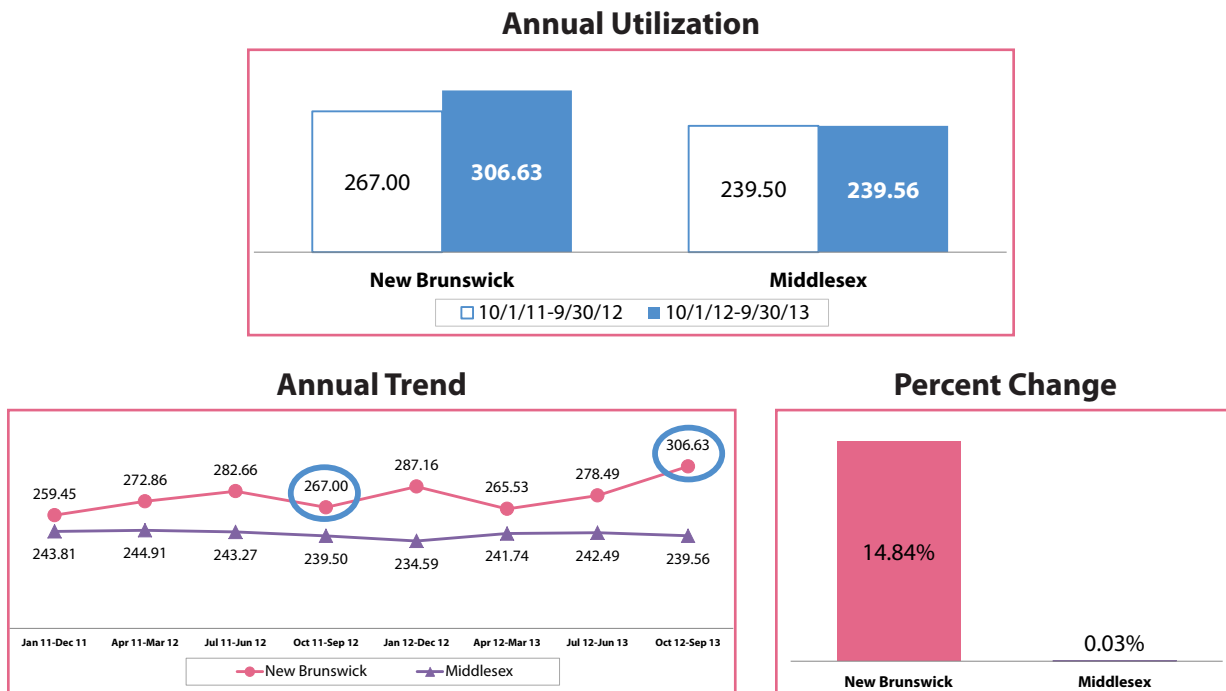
Annual Utilization

267.00
306.63
239.50
239.56

New Brunswick
Middlesex

10/1/11-9/30/12
10/1/12-9/30/13

Annual Trend

259.45
272.86
282.66
267.00
287.16
265.53
278.49
306.63

243.81
244.91
243.27
239.50
234.59
241.74
242.49
239.56

Jan 11-Dec 11
Apr 11-Mar 12
Jul 11-Jun 12
Oct 11-Sep 12
Jan 12-Dec 12
Apr 12-Mar 13
Jul 12-Jun 13
Oct 12-Sep 13

New Brunswick
Middlesex

Percent Change

14.84%
0.03%

New Brunswick
Middlesex